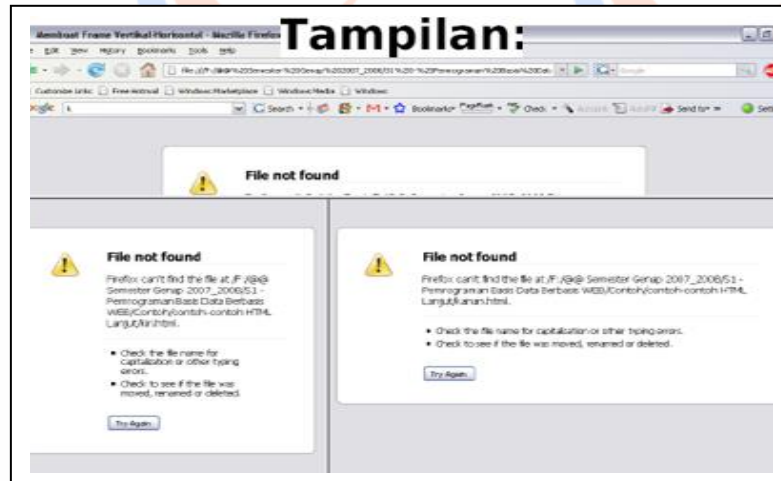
Membuat Frame Vertikal-Horisontal - Mozilla Firefox

Tampilan:

File Edit View History Bookmarks Tools Help

file:///F:/@@%20Semester%20Genap%202007_2008/S1%20-%20Pemrograman%20Basis%20Dat

Customize Links Free Hotmail Windows Marketplace Windows Media Windows

Google

Search Bookmarks Check Send to Settings

File not found

File not found

Firefox can't find the file at /F:/@@ Semester Genap 2007_2008/S1 - Pemrograman Basis Data Berbasis WEB/Contoh/contoh-contoh HTML Lanjut/kiri.html.

• Check the file name for capitalization or other typing errors.
• Check to see if the file was moved, renamed or deleted.

Try Again

File not found

Firefox can't find the file at /F:/@@ Semester Genap 2007_2008/S1 - Pemrograman Basis Data Berbasis WEB/Contoh/contoh-contoh HTML Lanjut/kanan.html.

• Check the file name for capitalization or other typing errors.
• Check to see if the file was moved, renamed or deleted.

Try Again